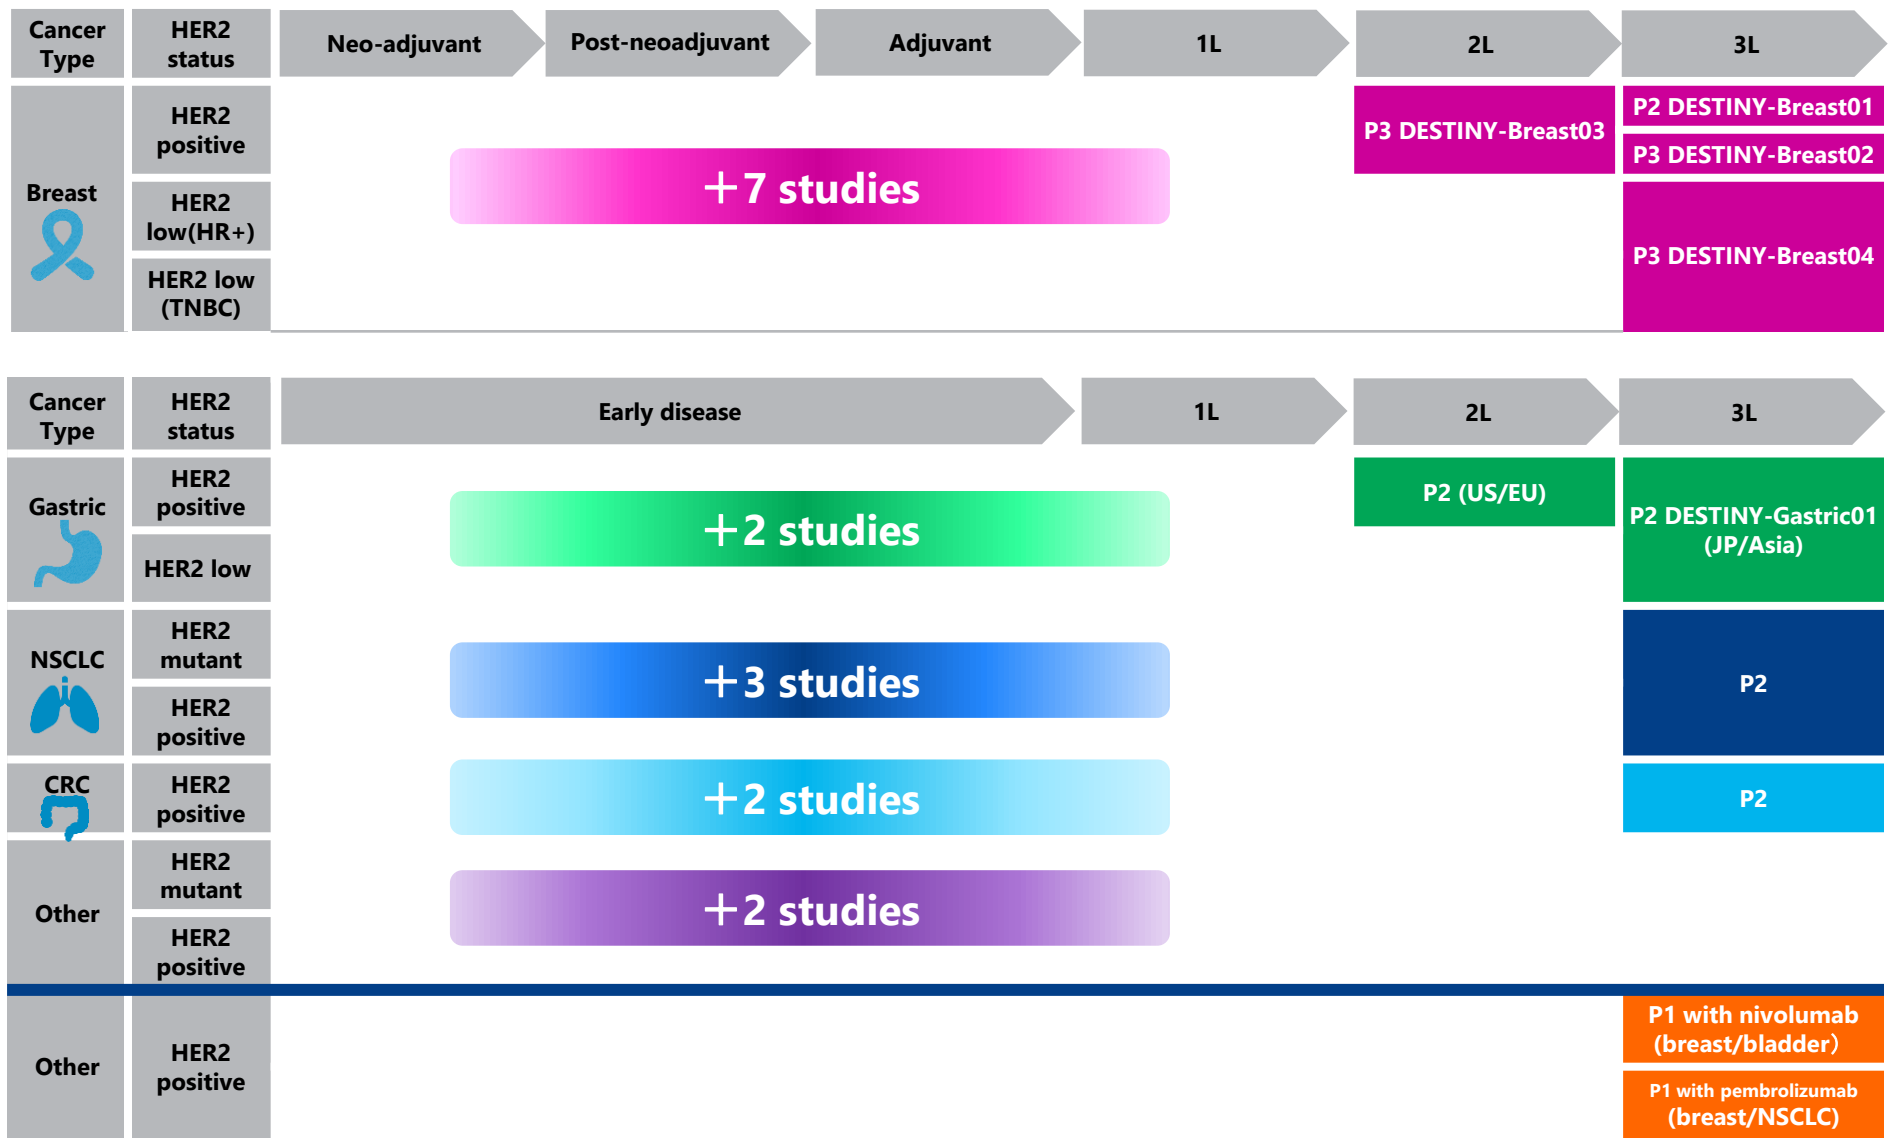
| Cancer Type | HER2 status | Neo-adjuvant | Post-neoadjuvant | Adjuvant | 1L | 2L | 3L |
|---|---|---|---|---|---|---|---|
| Breast | HER2 positive | +7 studies | | | | P3 DESTINY-Breast03 | P2 DESTINY-Breast01 |
| | | | | | | | P3 DESTINY-Breast02 |
| | HER2 low(HR+) | | | | | | P3 DESTINY-Breast04 |
| | HER2 low (TNBC) | | | | | | |

| Cancer Type | HER2 status | Early disease | 1L | 2L | 3L |
|---|---|---|---|---|---|
| Gastric | HER2 positive | +2 studies | | P2 (US/EU) | P2 DESTINY-Gastric01 (JP/Asia) |
| | HER2 low | | | | |
| NSCLC | HER2 mutant | +3 studies | | | P2 |
| | HER2 positive | | | | |
| CRC | HER2 positive | +2 studies | | | P2 |
| Other | HER2 mutant | +2 studies | | | |
| | HER2 positive | | | | |
| Other | HER2 positive | | | | P1 with nivolumab (breast/bladder) |
| | | | | | P1 with pembrolizumab (breast/NSCLC) |